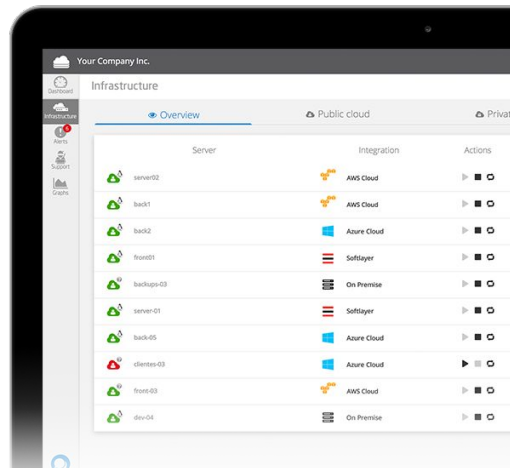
Your Company Inc.

Dashboard
Infrastructure
6
Alerts
Support
Graphs

Infrastructure

Overview
Public cloud
Privat

| Server | Integration | Actions |
|---|---|---|
| server02 | AWS Cloud | |
| back1 | AWS Cloud | |
| back2 | Azure Cloud | |
| front01 | Softlayer | |
| backups-03 | On Premise | |
| server-01 | Softlayer | |
| back-05 | Azure Cloud | |
| clientes-03 | Azure Cloud | |
| front-03 | AWS Cloud | |
| dev-04 | On Premise | |